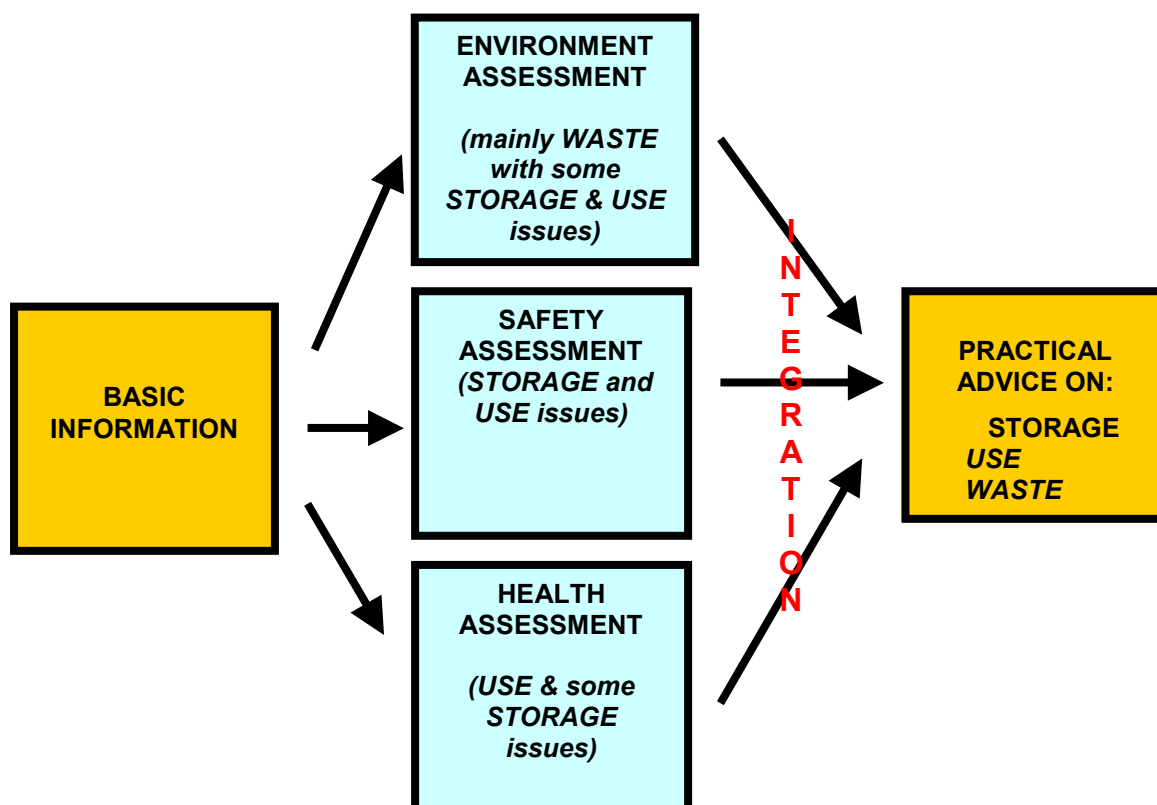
BASIC INFORMATION

ENVIRONMENT ASSESSMENT

*(mainly WASTE with some STORAGE & USE issues)*

SAFETY ASSESSMENT *(STORAGE and USE issues)*

HEALTH ASSESSMENT

*(USE & some STORAGE issues)*

I
N
T
E
G
R
A
T
I
O
N

PRACTICAL ADVICE ON:

STORAGE
*USE*
*WASTE*